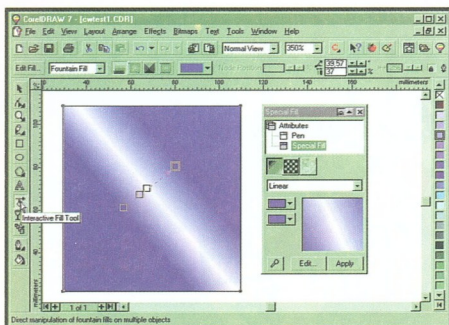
CorelDRAW 7 - [cwtest1.CDR]
File Edit View Layout Arrange Effects Bitmaps Text Tools Window Help
Normal View
350%
Edit Fill...
Fountain Fill
39.57
37
millimeters
Interactive Fill Tool
Special Fill
Attributes
Pen
Special Fill
Linear
Edit...
Apply
1 of 1
Page 1
millimeters
Direct manipulation of fountain fills on multiple objects